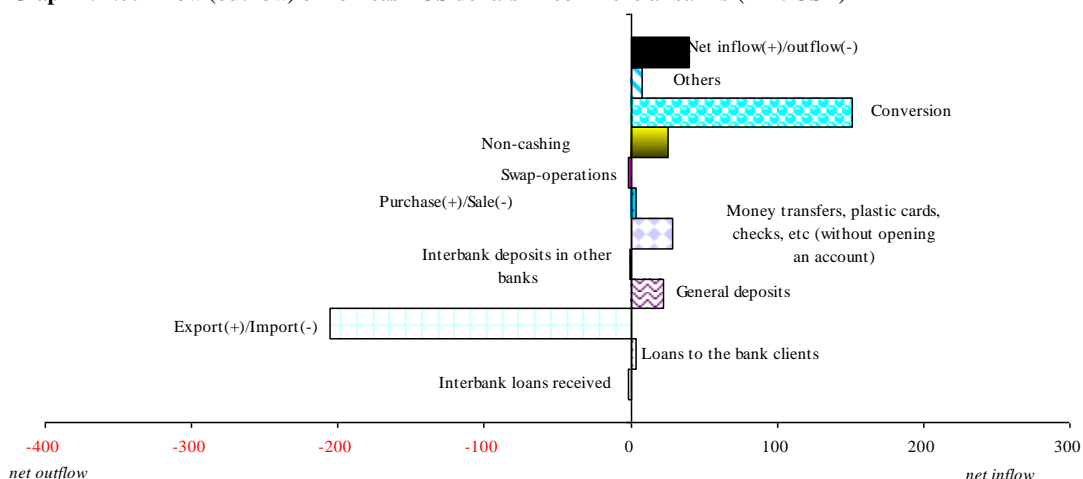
Net inflow(+)/outflow(-)

Others

Conversion

Non-cashing

Swap-operations

Purchase(+)/Sale(-)

Money transfers, plastic cards, checks, etc (without opening an account)

Interbank deposits in other banks

General deposits

Export(+)/Import(-)

Loans to the bank clients

Interbank loans received

-400 -300 -200 -100 0 100 200 300

net outflow

net inflow